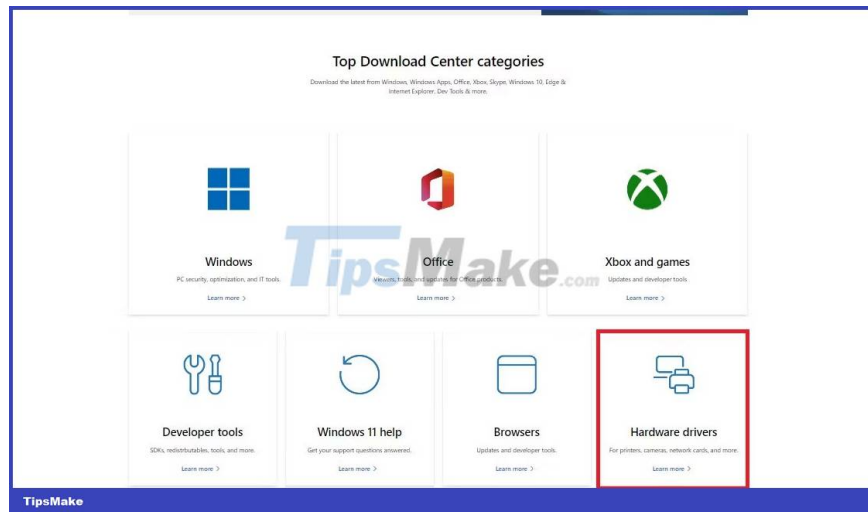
Top Download Center categories

Download the latest from Windows, Windows Apps, Office, Xbox, Skype, Windows 10, Edge & Internet Explorer, Dev Tools & more.

Windows

PC security, optimization, and IT tools.

Learn more >

Office

Viewers, tools, and updates for Office products.

Learn more >

Xbox and games

Updates and developer tools.

Learn more >

TipsMake.com

Developer tools

SDKs, redistributables, tools, and more.

Learn more >

Windows 11 help

Get your support questions answered.

Learn more >

Browsers

Updates and developer tools.

Learn more >

Hardware drivers

For printers, cameras, network cards, and more.

Learn more >

TipsMake